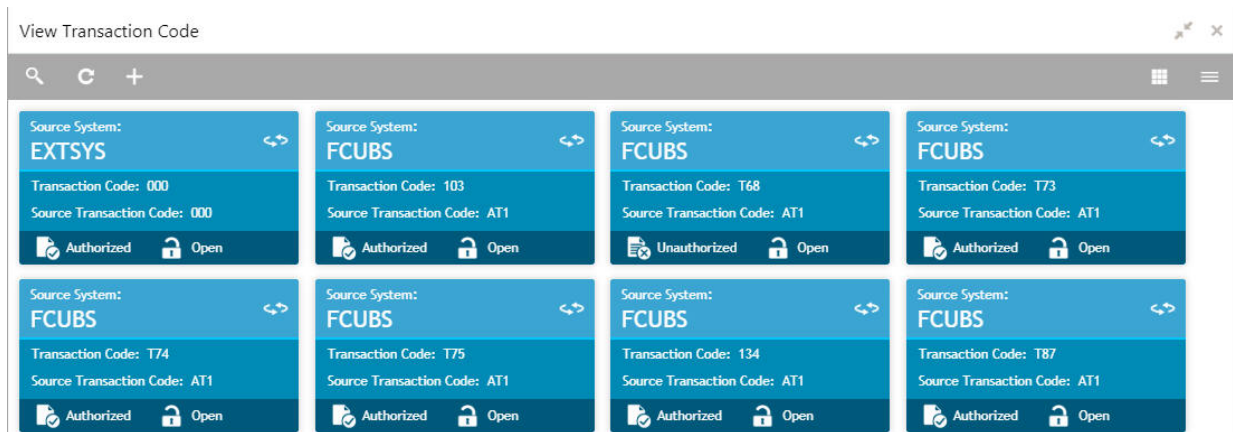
View Transaction Code

Source System:
EXTSYS
Transaction Code: 000
Source Transaction Code: 000
Authorized Open

Source System:
FCUBS
Transaction Code: 103
Source Transaction Code: AT1
Authorized Open

Source System:
FCUBS
Transaction Code: T68
Source Transaction Code: AT1
Unauthorized Open

Source System:
FCUBS
Transaction Code: T73
Source Transaction Code: AT1
Authorized Open

Source System:
FCUBS
Transaction Code: T74
Source Transaction Code: AT1
Authorized Open

Source System:
FCUBS
Transaction Code: T75
Source Transaction Code: AT1
Authorized Open

Source System:
FCUBS
Transaction Code: 134
Source Transaction Code: AT1
Authorized Open

Source System:
FCUBS
Transaction Code: T87
Source Transaction Code: AT1
Authorized Open